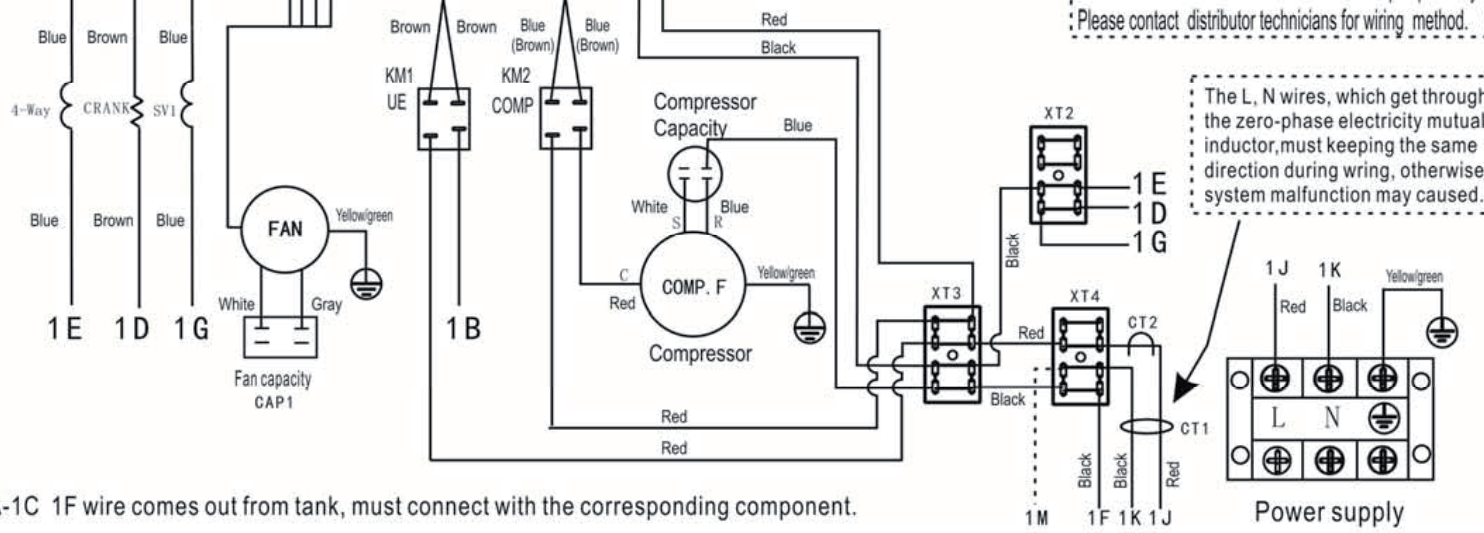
Please contact distributor technicians for wiring method.

Blue Brown Blue

4-Way CRANK SV1

Blue Brown Blue

1E 1D 1G

FAN

Yellow/green

White Gray

Fan capacity
CAP1

Brown Brown

KM1
UE

1B

Blue (Brown) Blue (Brown)

KM2
COMP

Red

Black

Compressor Capacity

Blue

White S R Blue

C

Red

COMP. F

Yellow/green

Compressor

Red

Red

XT2

1E
1D
1G

Black

XT3

XT4

Red

CT2

Black

CT1

Black Black Red

1M 1F 1K 1J

The L, N wires, which get through the zero-phase electricity mutual inductor,must keeping the same direction during wring, otherwise system malfunction may caused.

1J 1K

Red Black

Yellow/green

L N

Power supply

-1C 1F wire comes out from tank, must connect with the corresponding component.